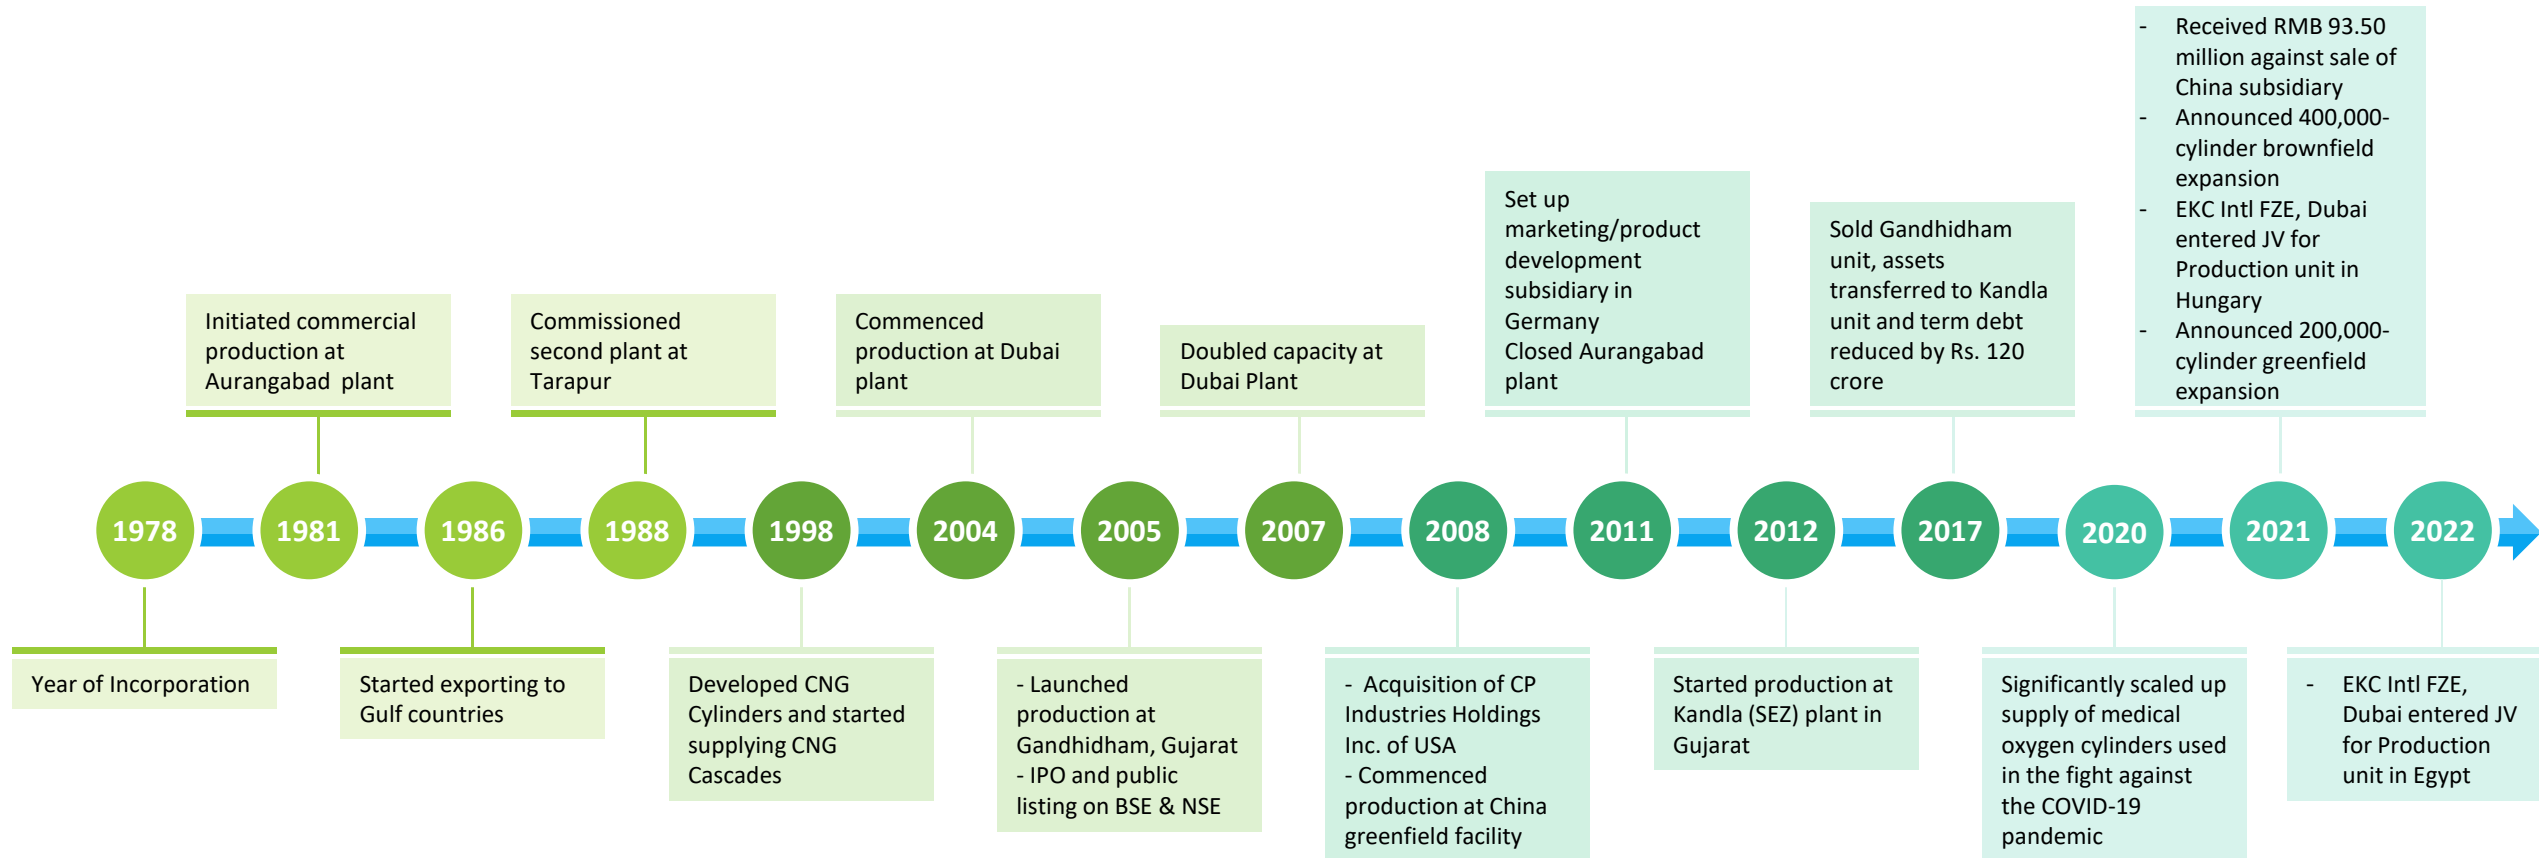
1978

Year of Incorporation

1981

Initiated commercial production at Aurangabad plant

1986

Started exporting to Gulf countries

1988

Commissioned second plant at Tarapur

1998

Developed CNG Cylinders and started supplying CNG Cascades

2004

Commenced production at Dubai plant

2005

- Launched production at Gandhidham, Gujarat
- IPO and public listing on BSE & NSE

2007

Doubled capacity at Dubai Plant

2008

- Acquisition of CP Industries Holdings Inc. of USA
- Commenced production at China greenfield facility

2011

Set up marketing/product development subsidiary in Germany
Closed Aurangabad plant

2012

Started production at Kandla (SEZ) plant in Gujarat

2017

Sold Gandhidham unit, assets transferred to Kandla unit and term debt reduced by Rs. 120 crore

2020

Significantly scaled up supply of medical oxygen cylinders used in the fight against the COVID-19 pandemic

2021

- Received RMB 93.50 million against sale of China subsidiary
- Announced 400,000-cylinder brownfield expansion
- EKC Intl FZE, Dubai entered JV for Production unit in Hungary
- Announced 200,000-cylinder greenfield expansion

2022

- EKC Intl FZE, Dubai entered JV for Production unit in Egypt